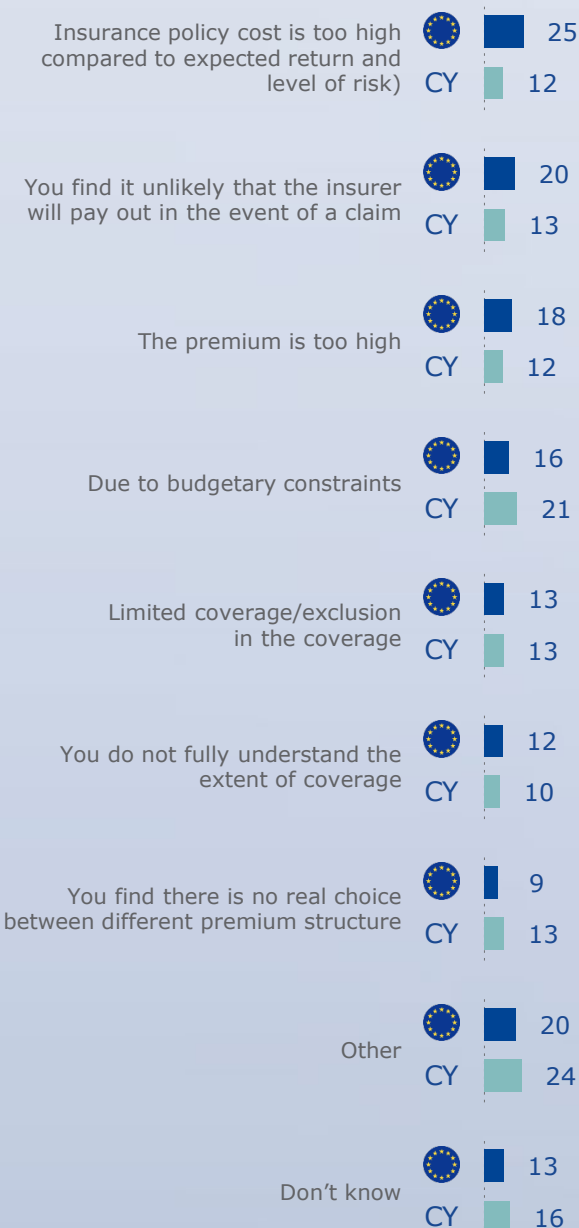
Insurance policy cost is too high compared to expected return and level of risk) 25
CY 12

You find it unlikely that the insurer will pay out in the event of a claim 20
CY 13

The premium is too high 18
CY 12

Due to budgetary constraints 16
CY 21

Limited coverage/exclusion in the coverage 13
CY 13

You do not fully understand the extent of coverage 12
CY 10

You find there is no real choice between different premium structure 9
CY 13

Other 20
CY 24

Don’t know 13
CY 16